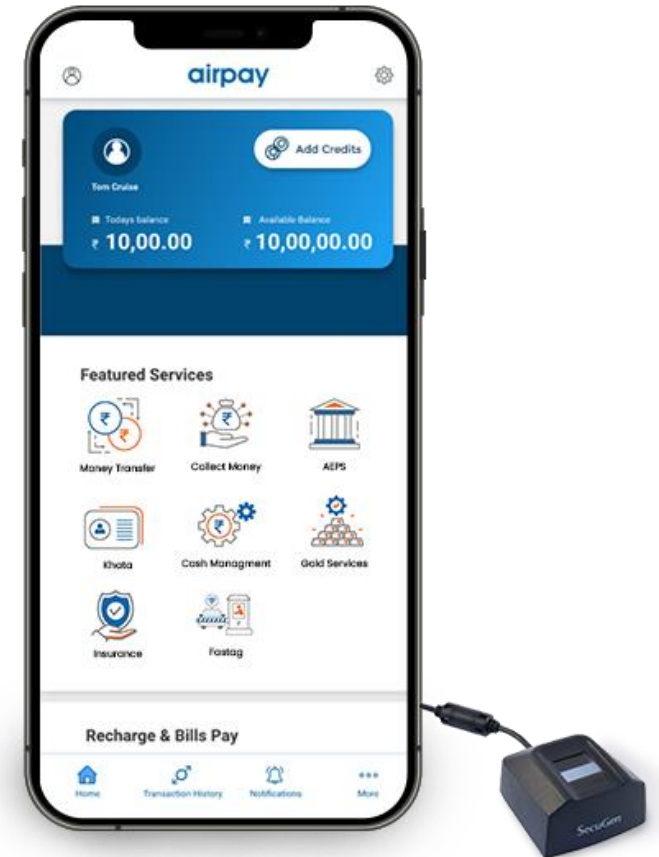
airpay

Add Credits

Tom Cruise

Todays balance
₹ 10,00.00

Available Balance
₹ 10,00,00.00

Featured Services

Money Transfer

Collect Money

AEPS

Khata

Cash Managment

Gold Services

Insurance

Fastag

Recharge & Bills Pay

Home

Transaction History

Notifications

More

SecuGen